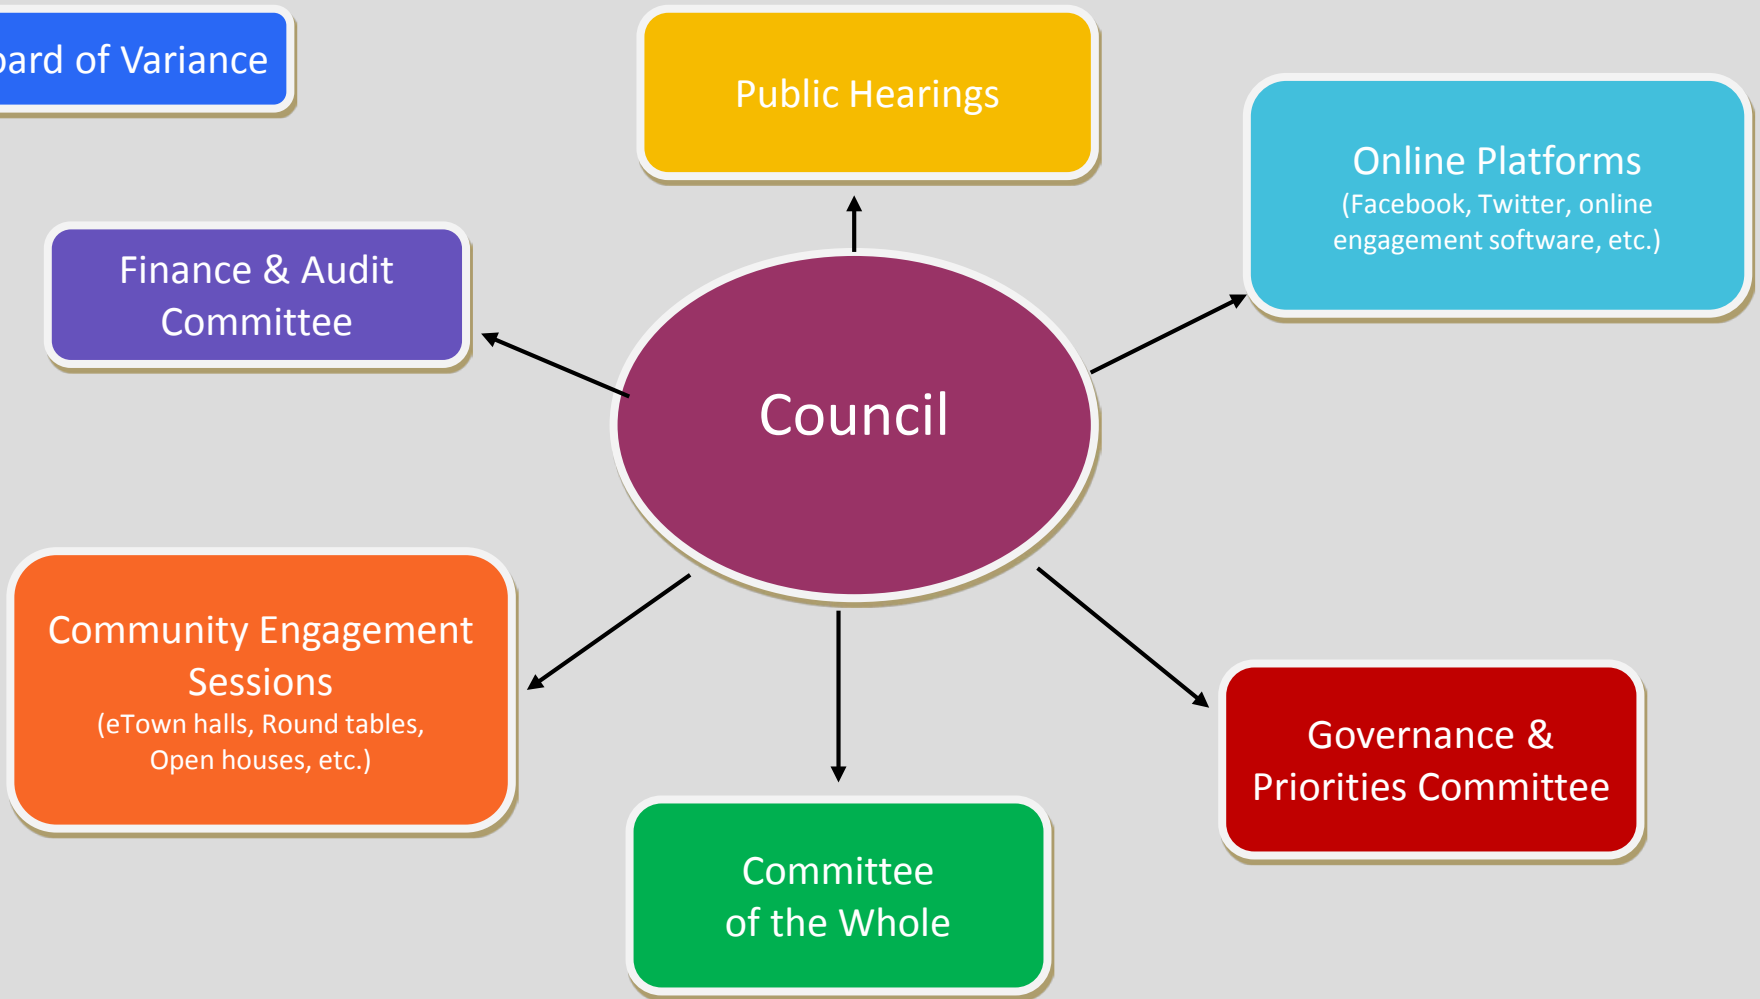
ard of Variance

Public Hearings

Online Platforms
(Facebook, Twitter, online engagement software, etc.)

Finance & Audit Committee

Council

Community Engagement Sessions
(eTown halls, Round tables, Open houses, etc.)

Governance & Priorities Committee

Committee of the Whole